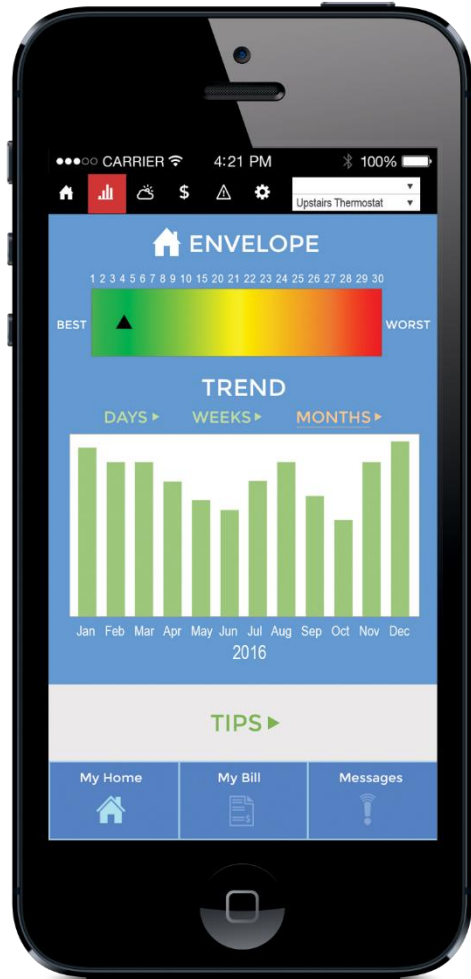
●●●○○ CARRIER 4:21 PM 100%

$

Upstairs Thermostat

ENVELOPE

1 2 3 4 5 6 7 8 9 10 15 20 21 22 23 24 25 26 27 28 29 30

BEST

WORST

TREND

DAYS ▸ WEEKS ▸ MONTHS ▸

Jan Feb Mar Apr May Jun Jul Aug Sep Oct Nov Dec

2016

TIPS ▸

My Home

My Bill

Messages